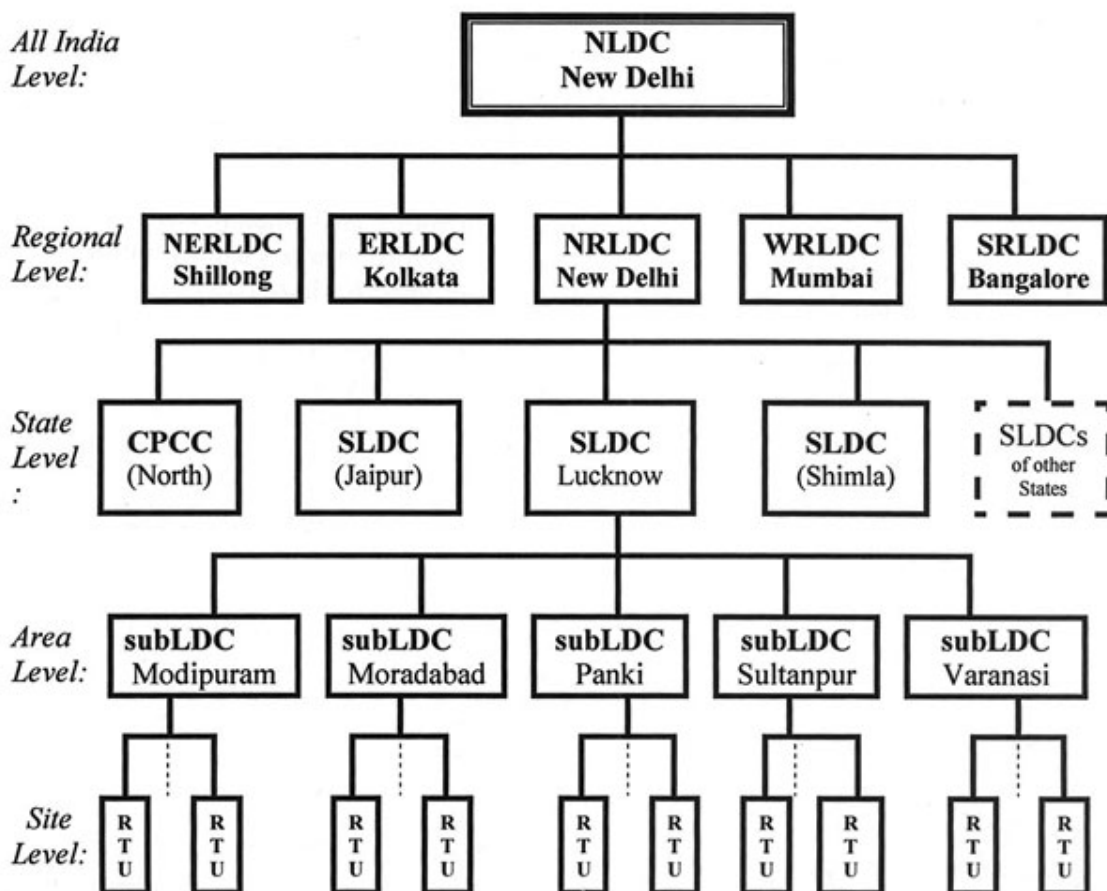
All India Level:

NLDC
New Delhi

Regional Level:

NERLDC
Shillong

ERLDC
Kolkata

NRLDC
New Delhi

WRLDC
Mumbai

SRLDC
Bangalore

State Level
:

CPCC
(North)

SLDC
(Jaipur)

SLDC
Lucknow

SLDC
(Shimla)

SLDCs
of other
States

Area Level:

subLDC
Modipuram

subLDC
Moradabad

subLDC
Panki

subLDC
Sultanpur

subLDC
Varanasi

Site Level:

RTU RTU RTU RTU RTU RTU RTU RTU RTU RTU